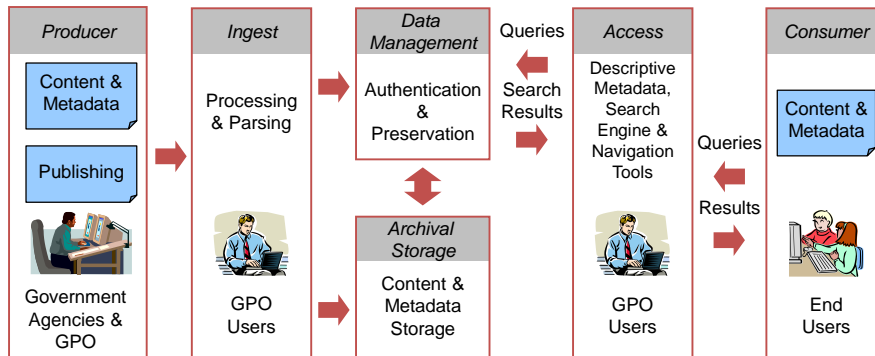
Producer

Content & Metadata

Publishing

Government Agencies & GPO

Ingest

Processing & Parsing

GPO Users

Data Management

Authentication & Preservation

Archival Storage

Content & Metadata Storage

Queries

Search Results

Access

Descriptive Metadata, Search Engine & Navigation Tools

GPO Users

Queries

Results

Consumer

Content & Metadata

End Users